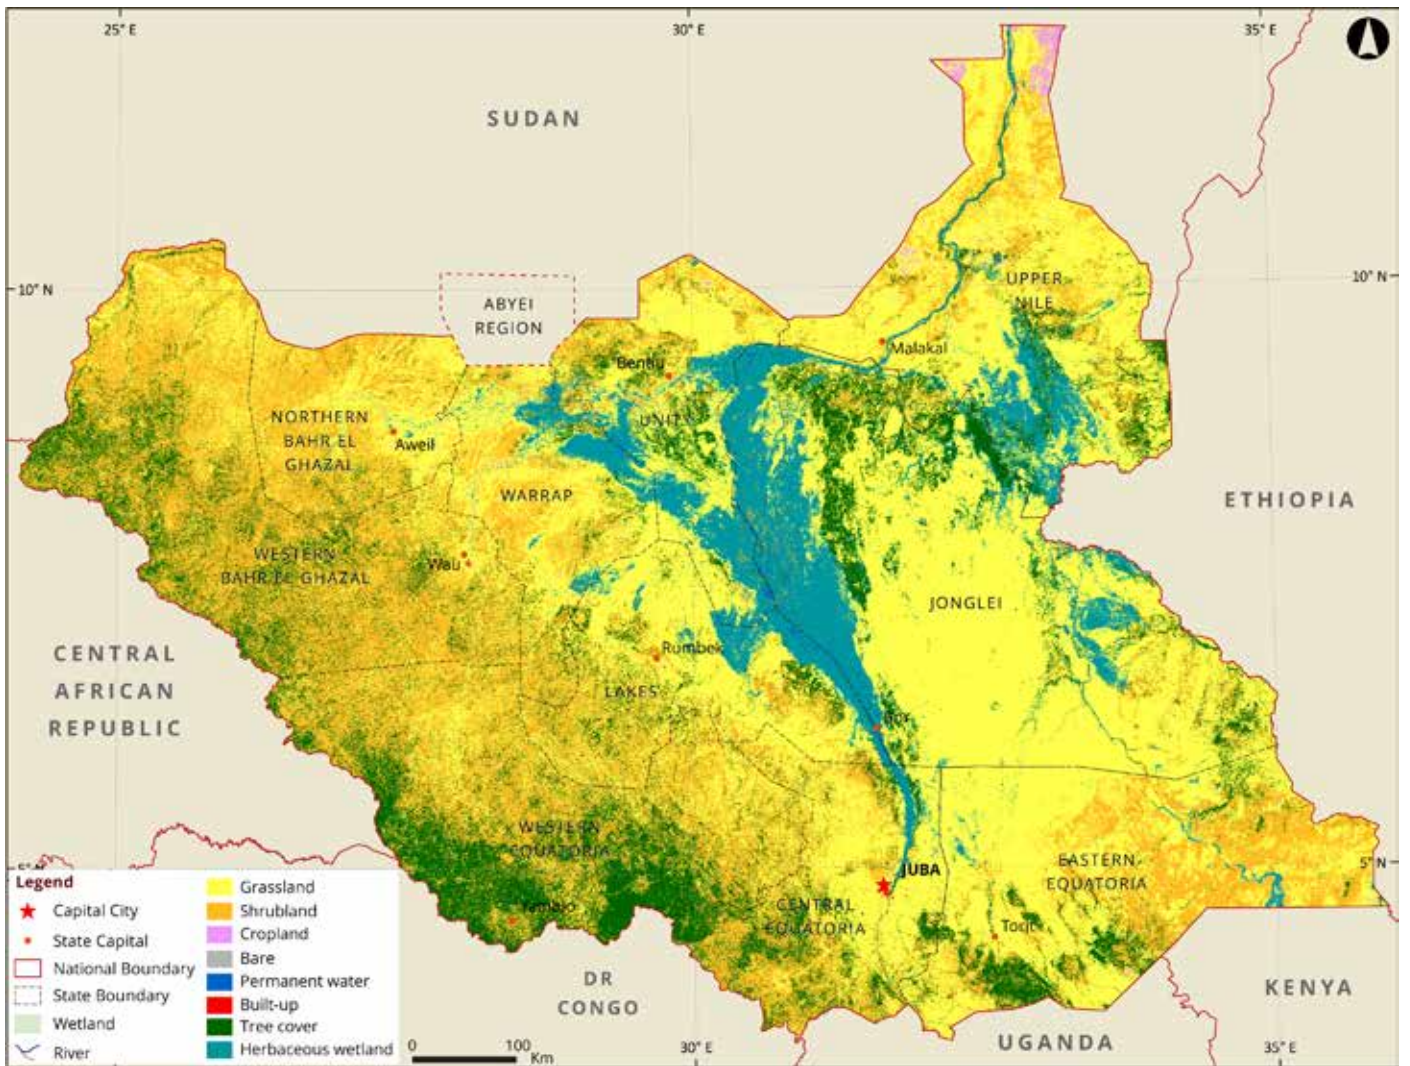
25° E
30° E
35° E

SUDAN

10° N
10° N

ABYEI REGION

UPPER NILE

Malakal

Bentiu

UNITY

NORTHERN BAHR EL GHAZAL

Aweil

WARRAP

ETHIOPIA

WESTERN BAHR EL GHAZAL

Wau

JONGLEI

CENTRAL AFRICAN REPUBLIC

Rumbek

LAKES

Bor

WESTERN EQUATORIA

5° N
5° N

JUBA

EASTERN EQUATORIA

Yambio

CENTRAL EQUATORIA

Torit

DR CONGO

KENYA

UGANDA

Legend
Capital City
State Capital
National Boundary
State Boundary
Wetland
River

Grassland
Shrubland
Cropland
Bare
Permanent water
Built-up
Tree cover
Herbaceous wetland

0
100
Km

30° E
35° E